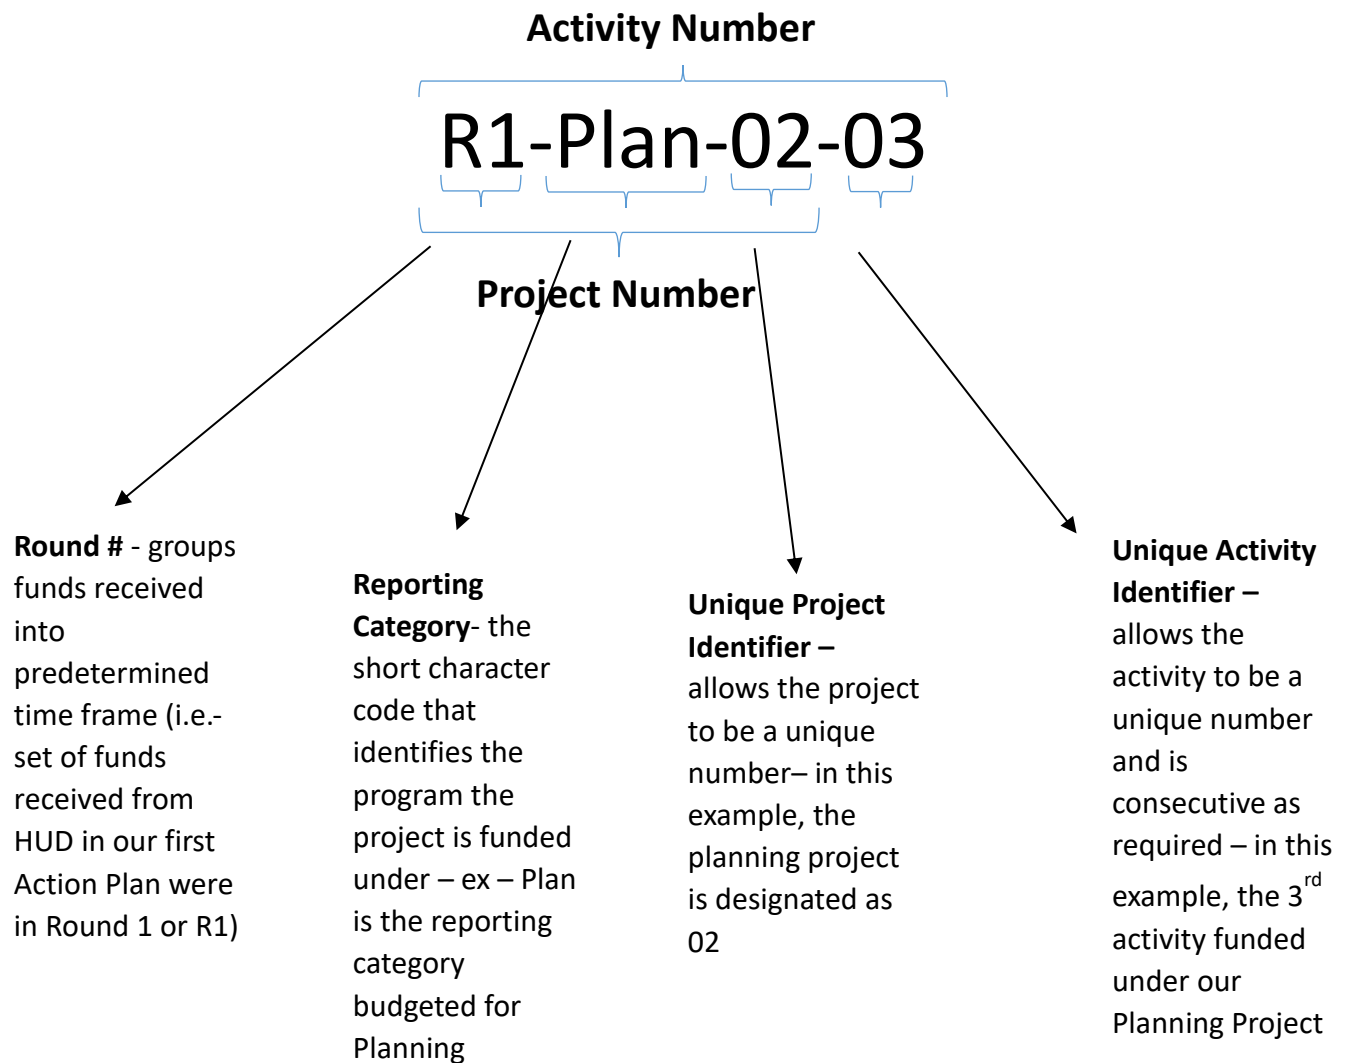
Activity Number

R1-Plan-02-03

Project Number

**Round #** - groups funds received into predetermined time frame (i.e.- set of funds received from HUD in our first Action Plan were in Round 1 or R1)

**Reporting Category**- the short character code that identifies the program the project is funded under – ex – Plan is the reporting category budgeted for Planning

**Unique Project Identifier –** allows the project to be a unique number– in this example, the planning project is designated as 02

**Unique Activity Identifier –** allows the activity to be a unique number and is consecutive as required – in this example, the $3^{rd}$ activity funded under our Planning Project